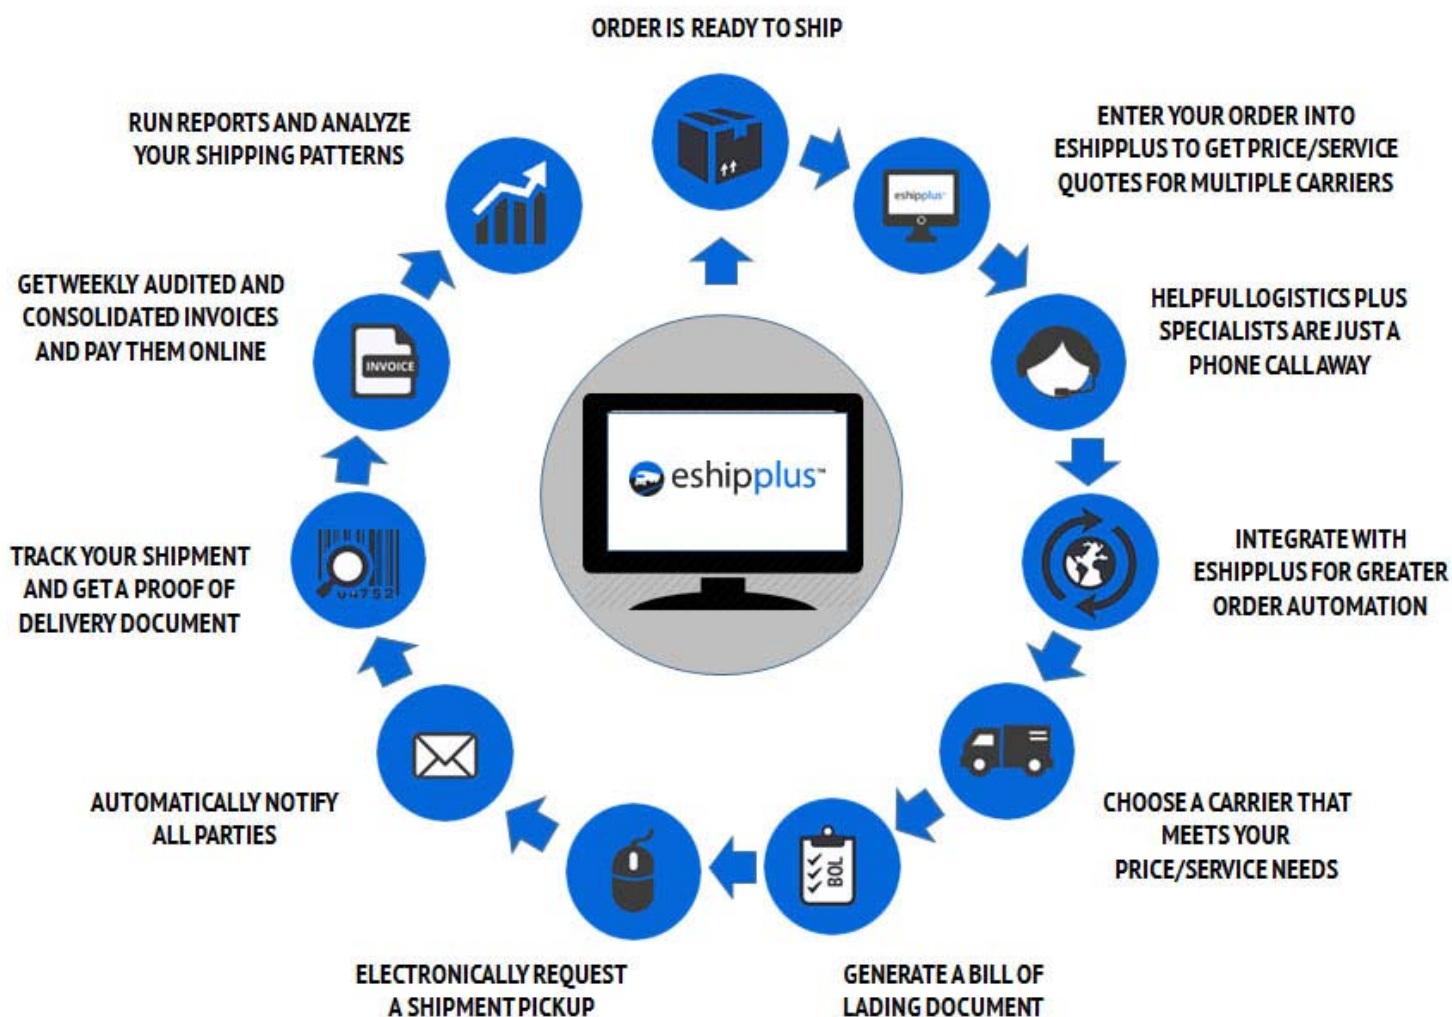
ORDER IS READY TO SHIP

ENTER YOUR ORDER INTO ESHIPPLUS TO GET PRICE/SERVICE QUOTES FOR MULTIPLE CARRIERS

eshipplus

HELPFUL LOGISTICS PLUS SPECIALISTS ARE JUST A PHONE CALL AWAY

INTEGRATE WITH ESHIPPLUS FOR GREATER ORDER AUTOMATION

CHOOSE A CARRIER THAT MEETS YOUR PRICE/SERVICE NEEDS

BOL

GENERATE A BILL OF LADING DOCUMENT

ELECTRONICALLY REQUEST A SHIPMENT PICKUP

AUTOMATICALLY NOTIFY ALL PARTIES

TRACK YOUR SHIPMENT AND GET A PROOF OF DELIVERY DOCUMENT

04752

GET WEEKLY AUDITED AND CONSOLIDATED INVOICES AND PAY THEM ONLINE

INVOICE

RUN REPORTS AND ANALYZE YOUR SHIPPING PATTERNS

eshipplus